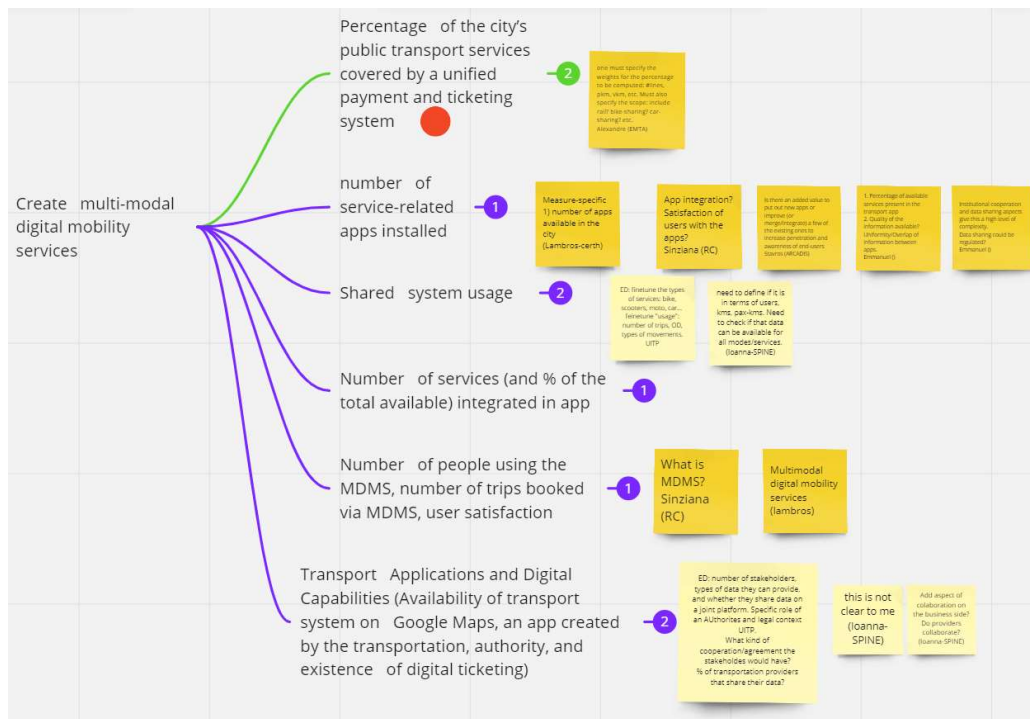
Create multi-modal digital mobility services

Percentage of the city's public transport services covered by a unified payment and ticketing system

2

one must specify the weights for the percentage to be computed: #lines, pkm, vkm, etc. Must also specify the scope: include rail? bike-sharing? car-sharing? etc.
Alexandre (EMTA)

number of service-related apps installed

1

Measure-specific 1) number of apps available in the city (Lambros-certh)

App integration? Satisfaction of users with the apps?
Sinziana (RC)

Is there an added value to put out new apps or improve (or merge/integrate) a few of the existing ones to increase penetration and awareness of end-users
Stavros (ARCADIS)

1. Percentage of available services present in the transport app
2. Quality of the information available? Uniformity/Overlap of information between apps.
Emmanuel (.)

Institutional cooperation and data sharing aspects give this a high level of complexity. Data sharing could be regulated?
Emmanuel (.)

Shared system usage

2

ED: finetune the types of services: bike, scooters, moto, car... finetune "usage": number of trips, OD, types of movements.
UITP

need to define if it is in terms of users, kms, pax-kms. Need to check if that data can be available for all modes/services.
(Ioanna-SPINE)

Number of services (and % of the total available) integrated in app

1

Number of people using the MDMS, number of trips booked via MDMS, user satisfaction

1

What is MDMS?
Sinziana (RC)

Multimodal digital mobility services (lambros)

Transport Applications and Digital Capabilities (Availability of transport system on Google Maps, an app created by the transportation, authority, and existence of digital ticketing)

2

ED: number of stakeholders, types of data they can provide, and whether they share data on a joint platform. Specific role of an AUthorites and legal context UITP.
What kind of cooperation/agreement the stakeholdes would have?
% of transportation providers that share their data?

this is not clear to me (Ioanna-SPINE)

Add aspect of collaboration on the business side? Do providers collaborate? (Ioanna-SPINE)